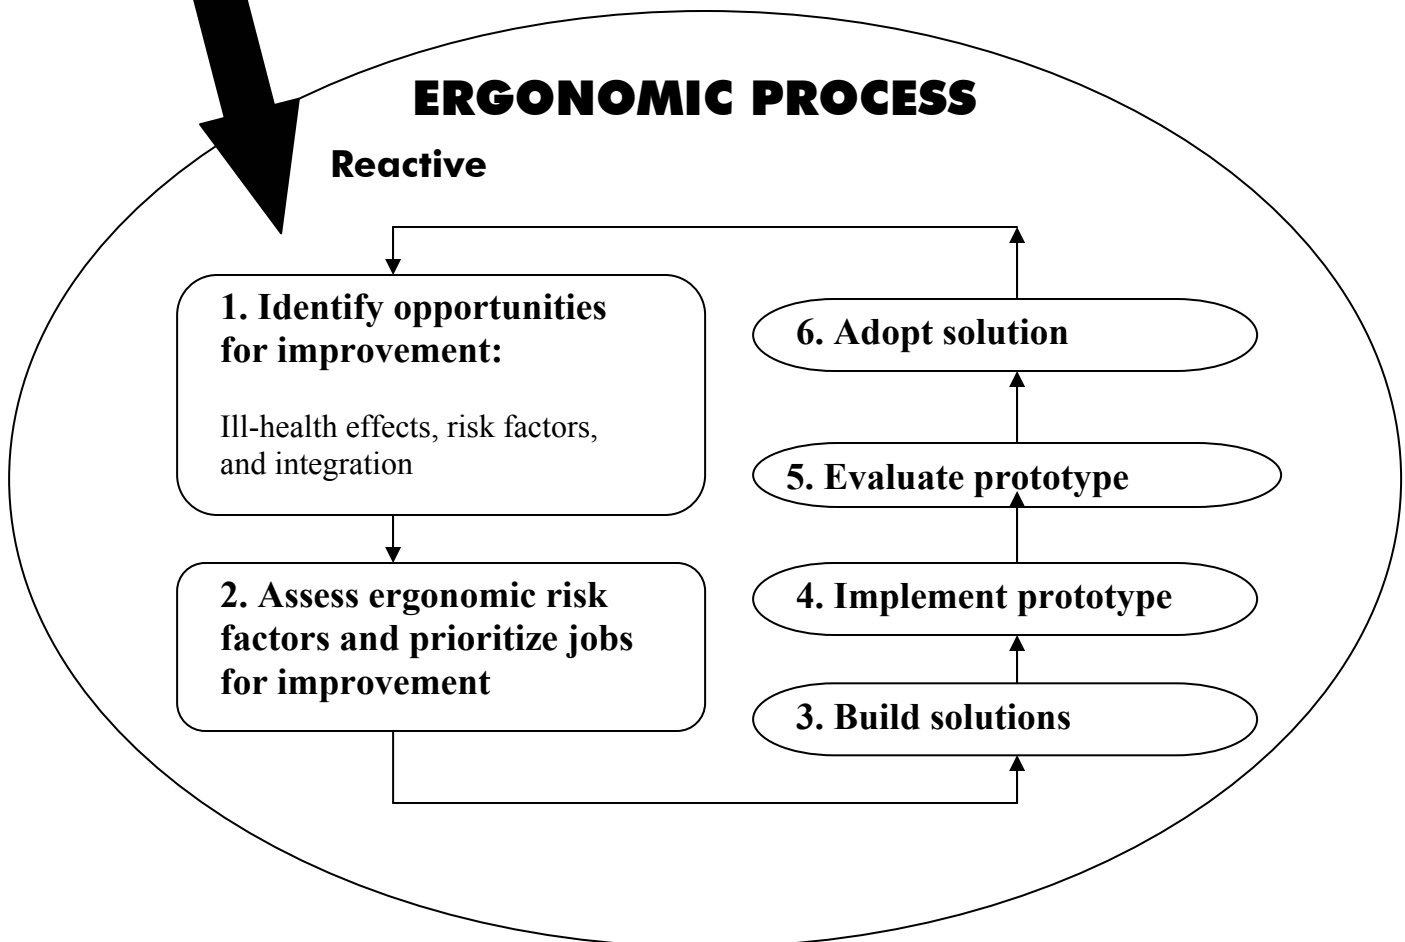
ERGONOMIC PROCESS

Reactive

1. Identify opportunities for improvement:

Ill-health effects, risk factors, and integration

2. Assess ergonomic risk factors and prioritize jobs for improvement

6. Adopt solution

5. Evaluate prototype

4. Implement prototype

3. Build solutions